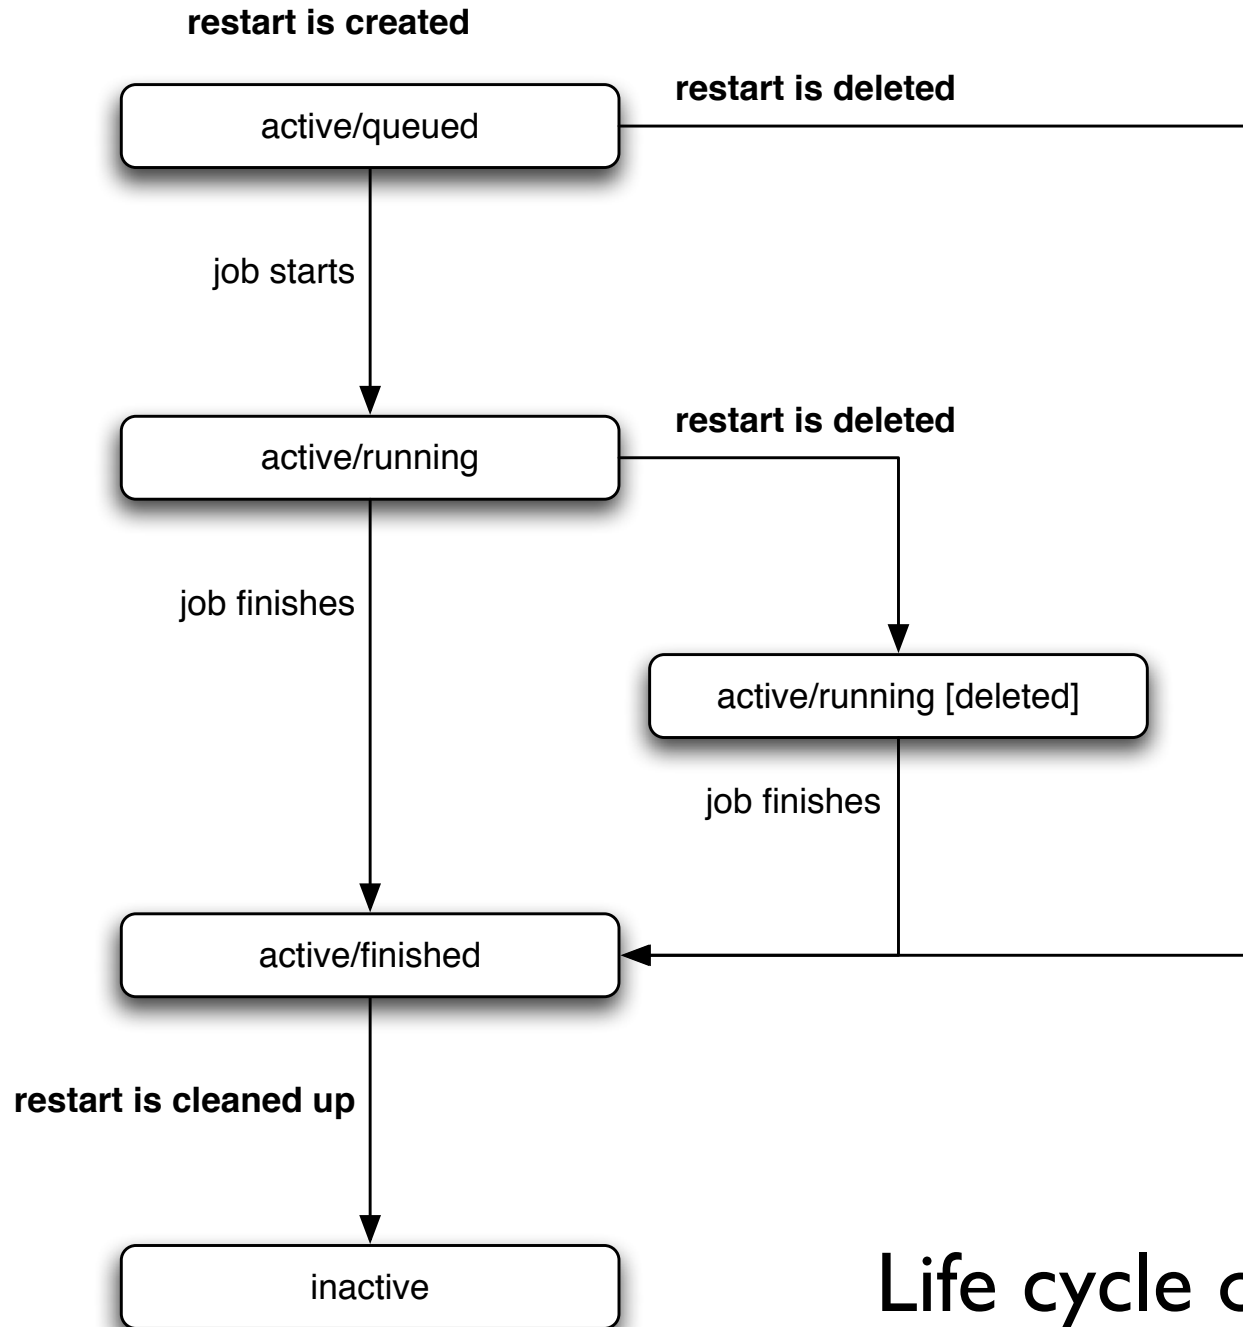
restart is created

active/queued

restart is deleted

job starts

active/running

restart is deleted

job finishes

active/running [deleted]

job finishes

active/finished

restart is cleaned up

inactive

Life cycle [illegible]